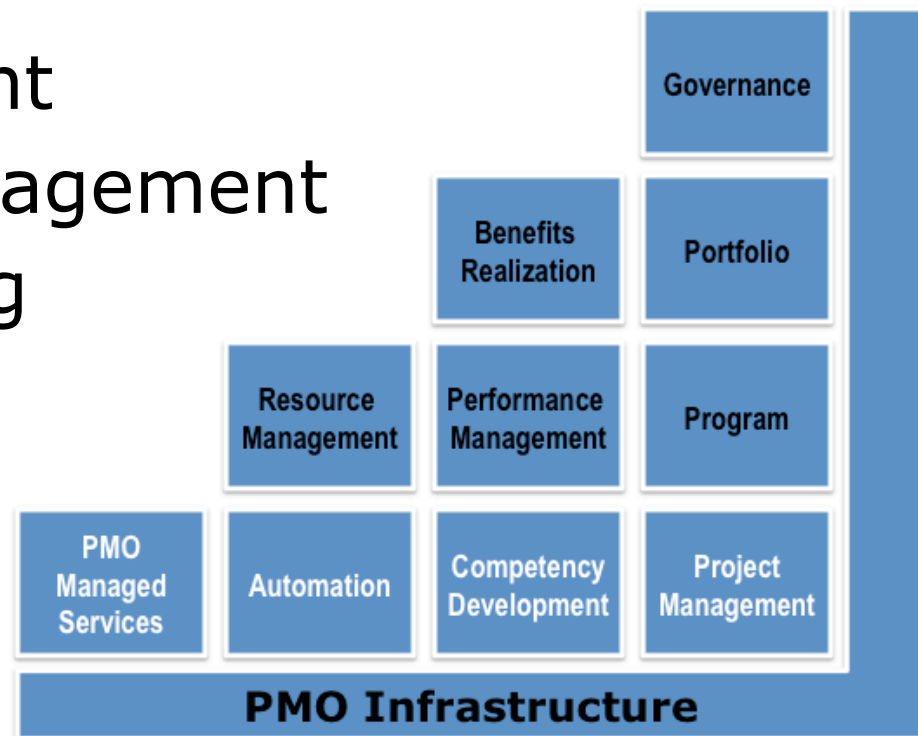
nt
agement
g

Governance

Benefits Realization

Portfolio

Resource Management

Performance Management

Program

PMO Managed Services

Automation

Competency Development

Project Management

PMO Infrastructure